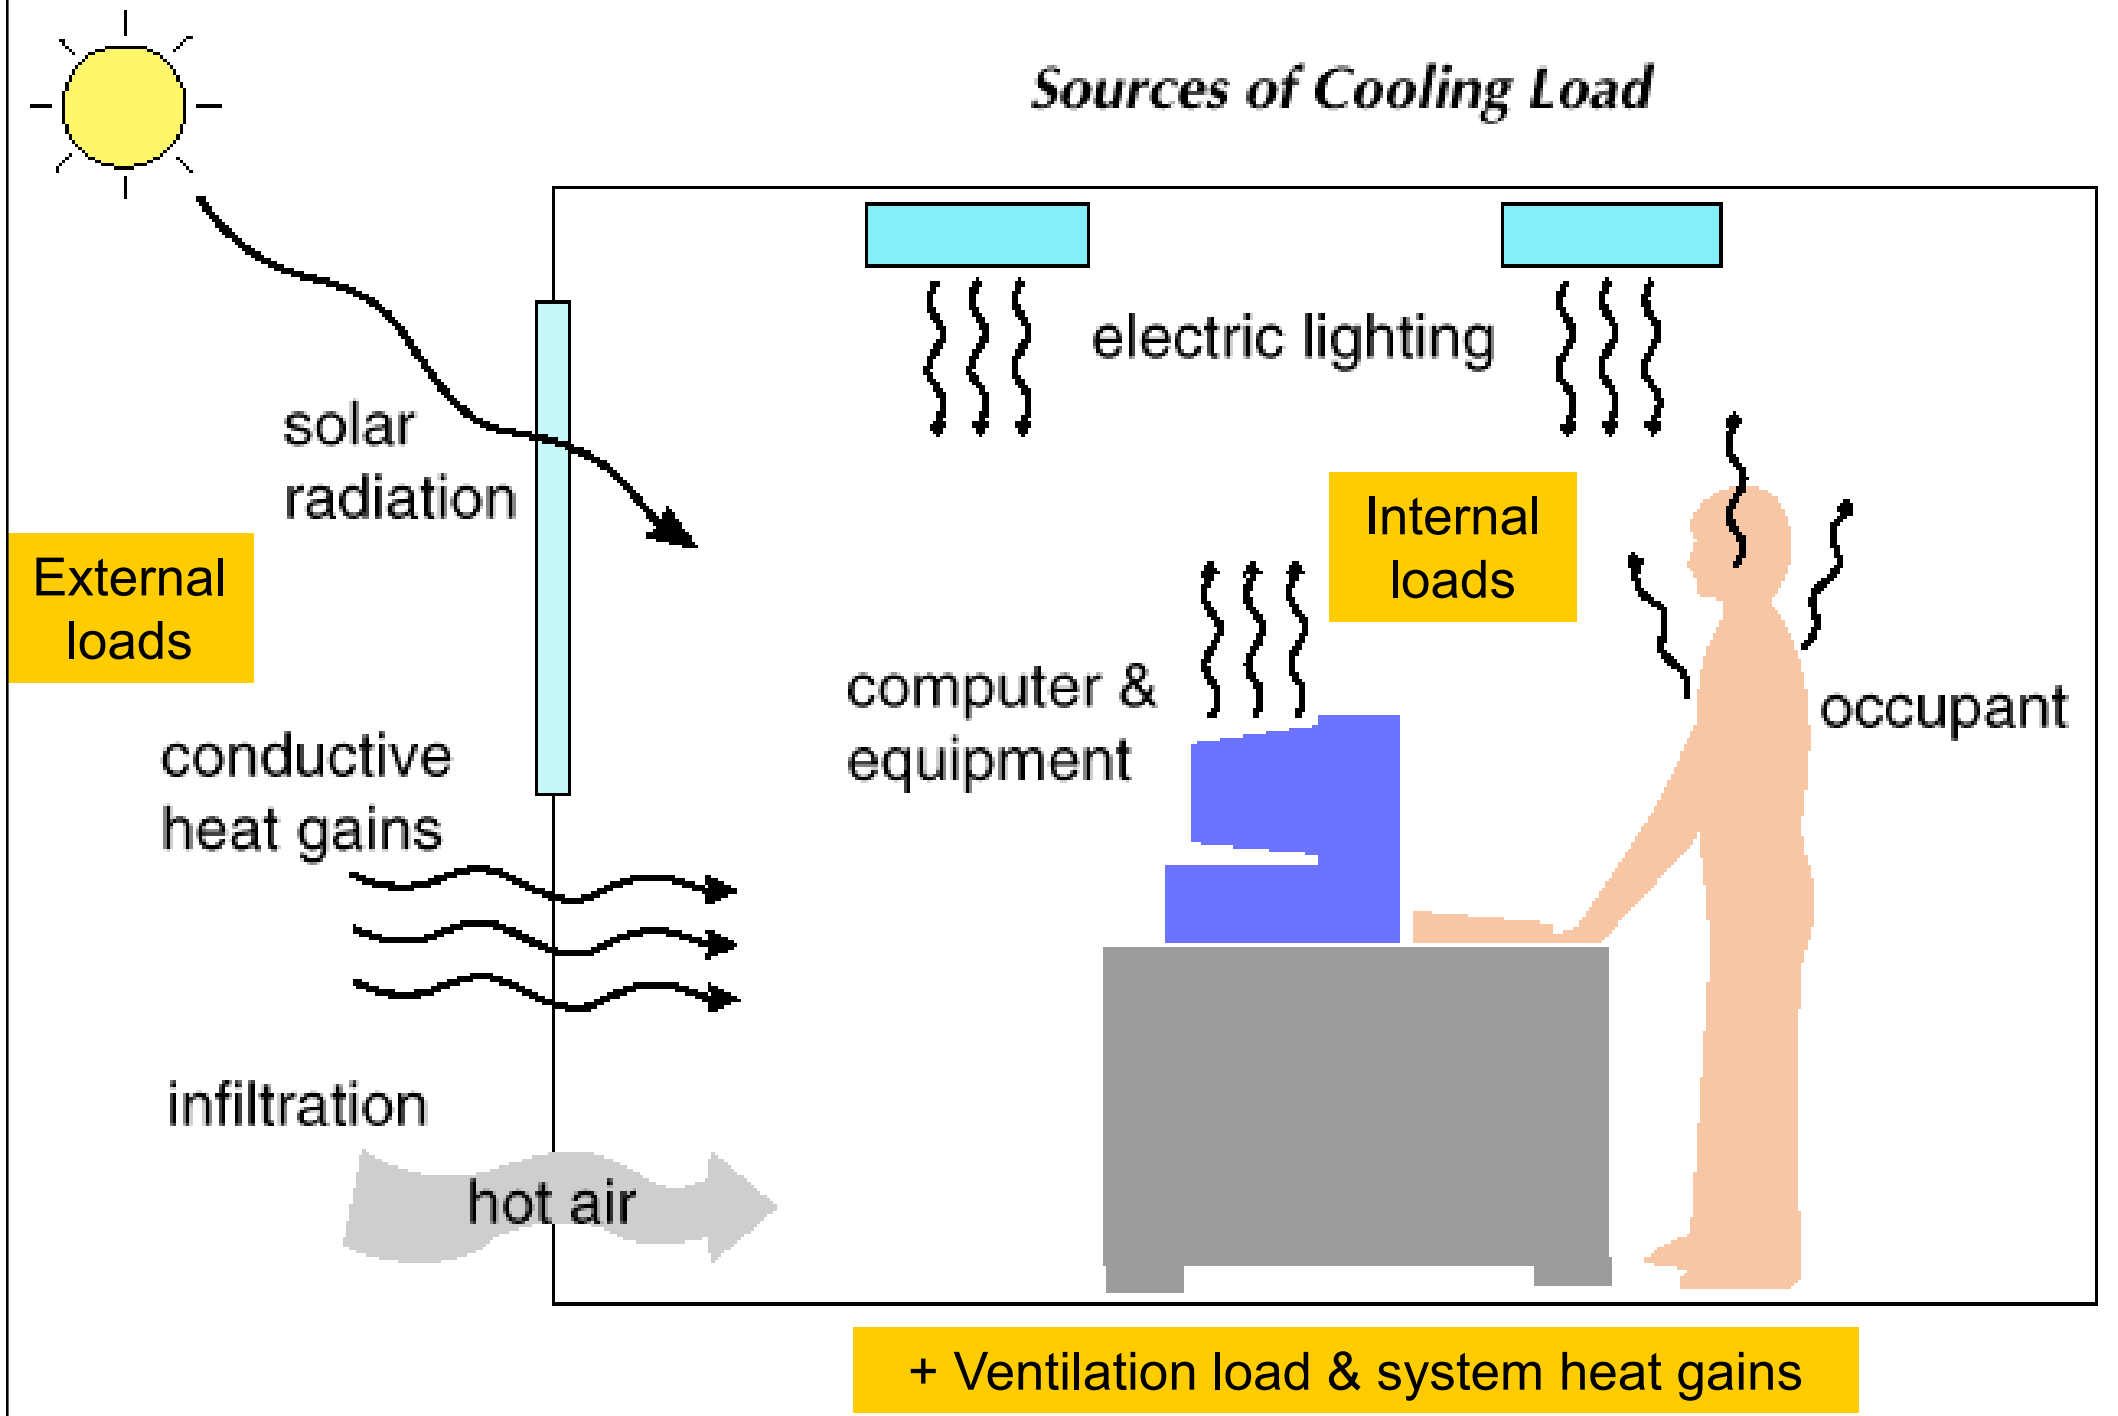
Sources of Cooling Load

electric lighting

solar radiation

External loads

Internal loads

computer & equipment

occupant

conductive heat gains

infiltration

hot air

+ Ventilation load & system heat gains